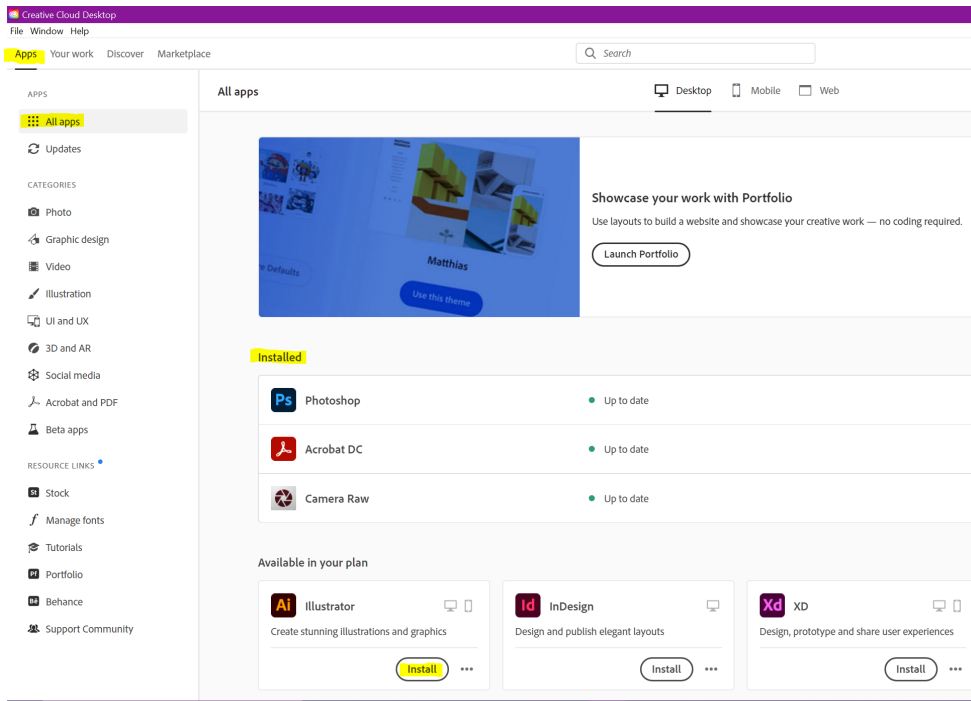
Creative Cloud Desktop
File Window Help
Apps Your work Discover Marketplace
Search

APPS
All apps
Updates

CATEGORIES
Photo
Graphic design
Video
Illustration
UI and UX
3D and AR
Social media
Acrobat and PDF
Beta apps

RESOURCE LINKS
St Stock
Manage fonts
Tutorials
Pf Portfolio
Bē Behance
Support Community

All apps
Desktop Mobile Web

e Defaults
Matthias
Use this theme

Showcase your work with Portfolio
Use layouts to build a website and showcase your creative work — no coding required.
Launch Portfolio

Installed

Ps Photoshop
Up to date
Acrobat DC
Up to date
Camera Raw
Up to date

Available in your plan

Ai Illustrator
Create stunning illustrations and graphics
Install

Id InDesign
Design and publish elegant layouts
Install

Xd XD
Design, prototype and share user experiences
Install